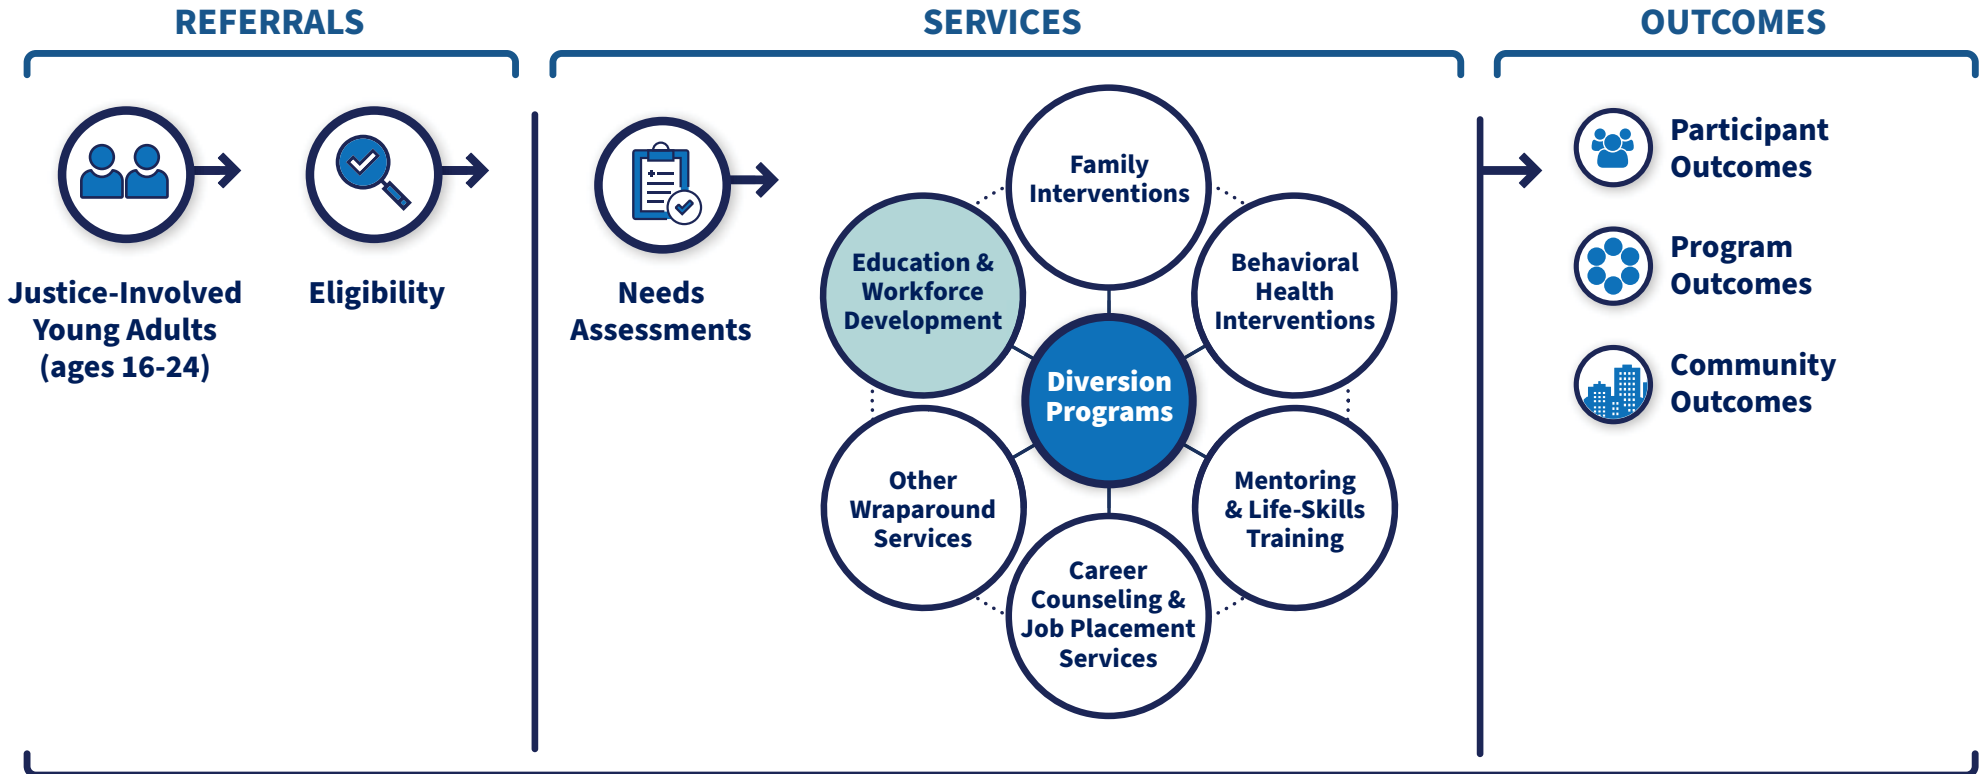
REFERRALS

SERVICES

OUTCOMES

Justice-Involved Young Adults (ages 16-24)

Eligibility

Needs Assessments

Family Interventions

Education & Workforce Development

Behavioral Health Interventions

Diversion Programs

Other Wraparound Services

Mentoring & Life-Skills Training

Career Counseling & Job Placement Services

Participant Outcomes

Program Outcomes

Community Outcomes